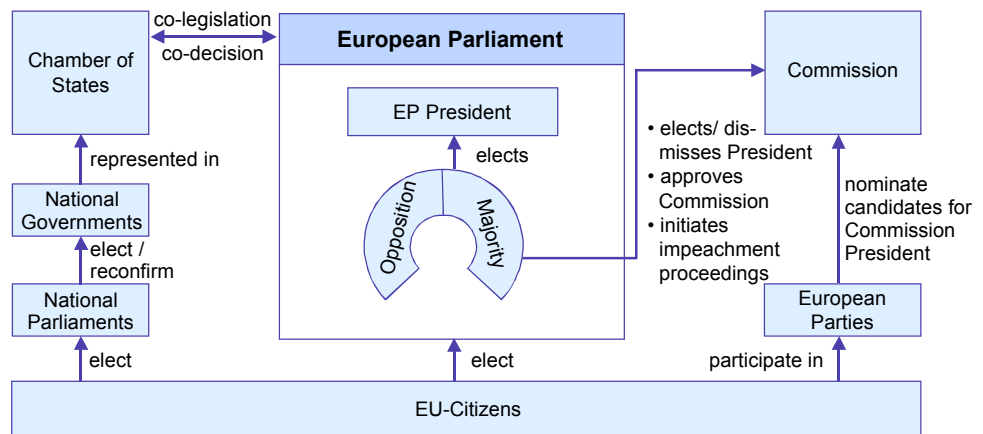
Chamber of States

co-legislation

co-decision

European Parliament

EP President

elects

Opposition

Majority

Commission

• elects/ dismisses President
• approves Commission
• initiates impeachment proceedings

represented in

National Governments

elect / reconfirm

National Parliaments

elect

elect

nominate candidates for Commission President

European Parties

participate in

EU-Citizens